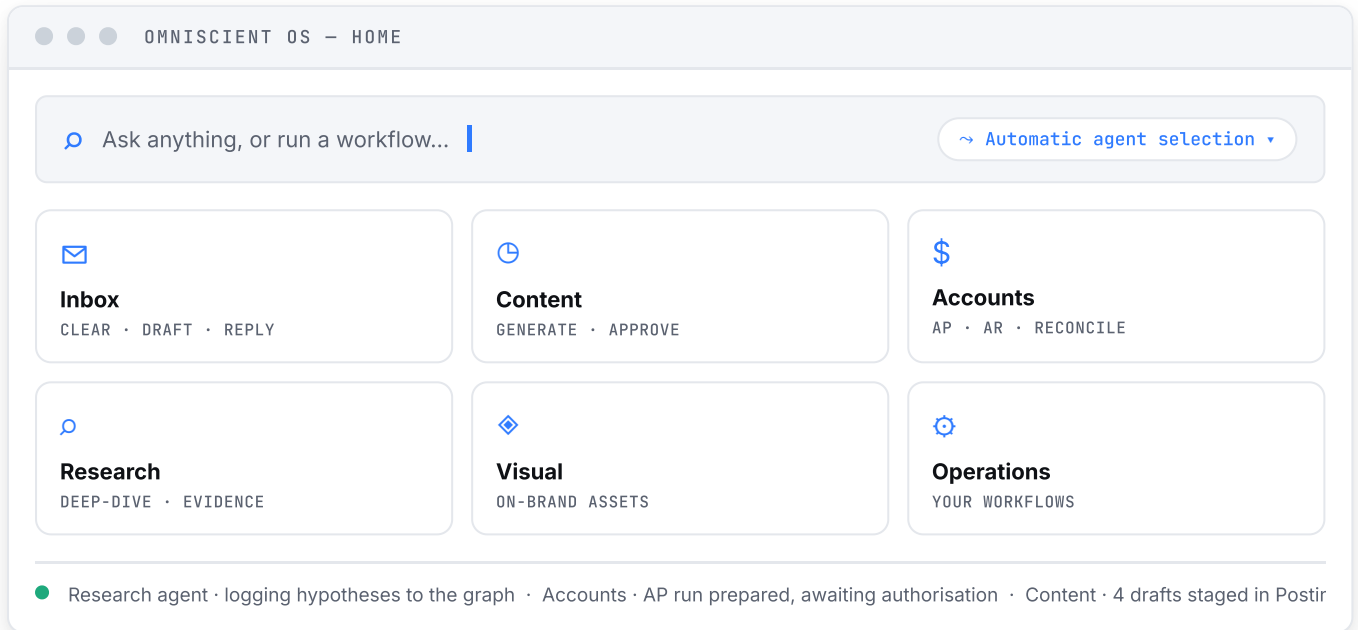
OMNISCIENT OS — HOME

Ask anything, or run a workflow...

⤳ Automatic agent selection ▾

Inbox
CLEAR · DRAFT · REPLY

Content
GENERATE · APPROVE

$
Accounts
AP · AR · RECONCILE

Research
DEEP-DIVE · EVIDENCE

Visual
ON-BRAND ASSETS

Operations
YOUR WORKFLOWS

Research agent · logging hypotheses to the graph · Accounts · AP run prepared, awaiting authorisation · Content · 4 drafts staged in Postir